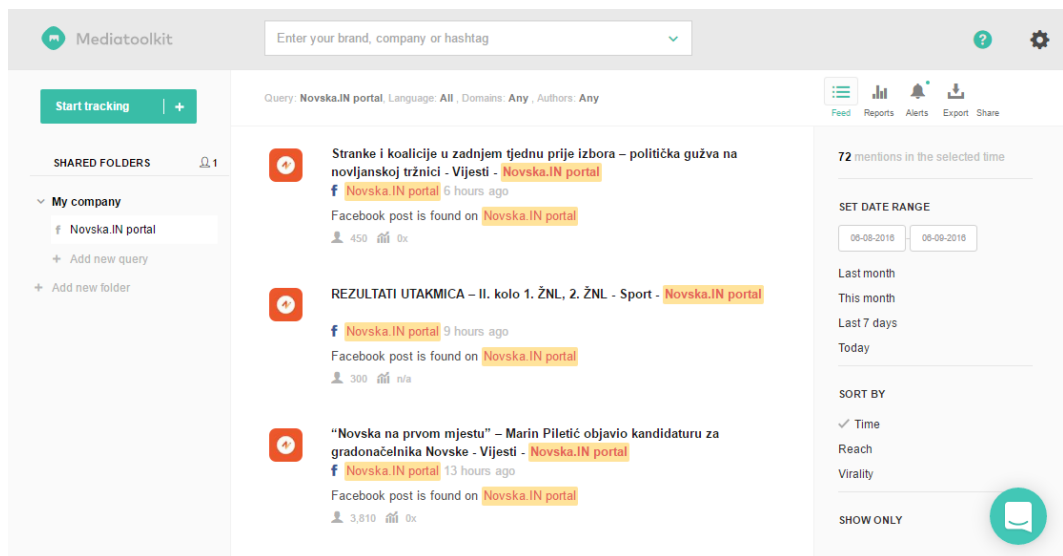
Mediatoolkit

Enter your brand, company or hashtag

Start tracking +

SHARED FOLDERS 1

My company

f Novska.IN portal

+ Add new query

+ Add new folder

Query: Novska.IN portal, Language: All , Domains: Any , Authors: Any

Feed Reports Alerts Export Share

Stranke i koalicije u zadnjem tjednu prije izbora – politička gužva na novljanskoj tržnici - Vijesti - Novska.IN portal
f Novska.IN portal 6 hours ago
Facebook post is found on Novska.IN portal
450 0x

REZULTATI UTAKMICA – II. kolo 1. ŽNL, 2. ŽNL - Sport - Novska.IN portal
f Novska.IN portal 9 hours ago
Facebook post is found on Novska.IN portal
300 n/a

“Novska na prvom mjestu” – Marin Piletić objavio kandidaturu za gradonačelnika Novske - Vijesti - Novska.IN portal
f Novska.IN portal 13 hours ago
Facebook post is found on Novska.IN portal
3,810 0x

72 mentions in the selected time

SET DATE RANGE
06-08-2016 - 06-09-2016
Last month
This month
Last 7 days
Today

SORT BY
Time
Reach
Virality

SHOW ONLY